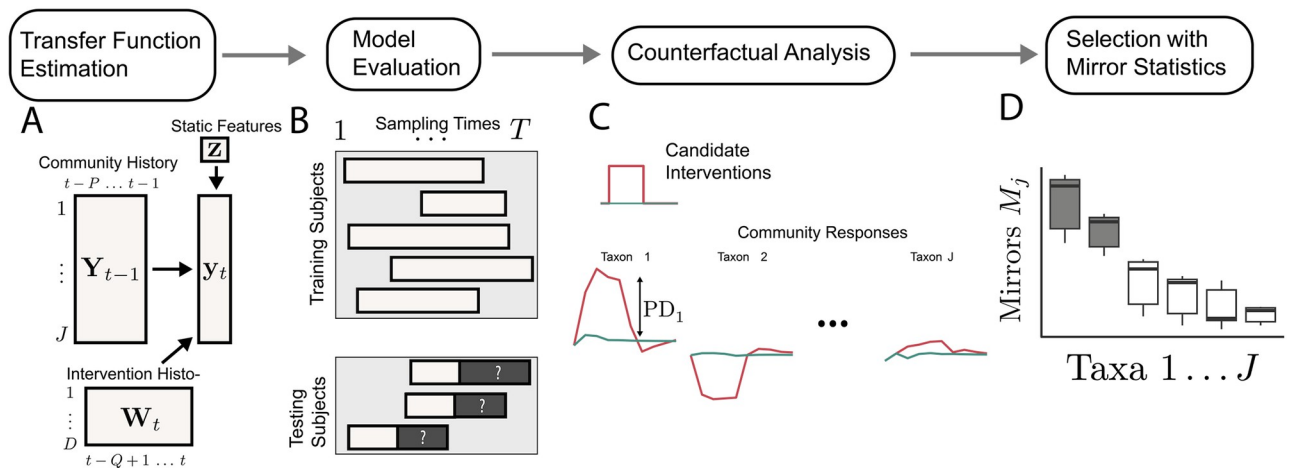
Transfer Function Estimation

Model Evaluation

Counterfactual Analysis

Selection with Mirror Statistics

A

Static Features

$\mathbf{z}$

Community History

$t-P \dots t-1$

1

$\vdots$

$J$

$\mathbf{Y}_{t-1}$

$\mathbf{y}_t$

Intervention Histo-

1

$\vdots$

$D$

$\mathbf{W}_t$

$t-Q+1 \dots t$

B

1 Sampling Times $T$

$\dots$

Training Subjects

Testing Subjects

?

?

?

C

Candidate Interventions

Community Responses

Taxon 1

Taxon 2

Taxon J

$\text{PD}_1$

•••

D

Mirrors $M_j$

Taxa $1 \dots J$